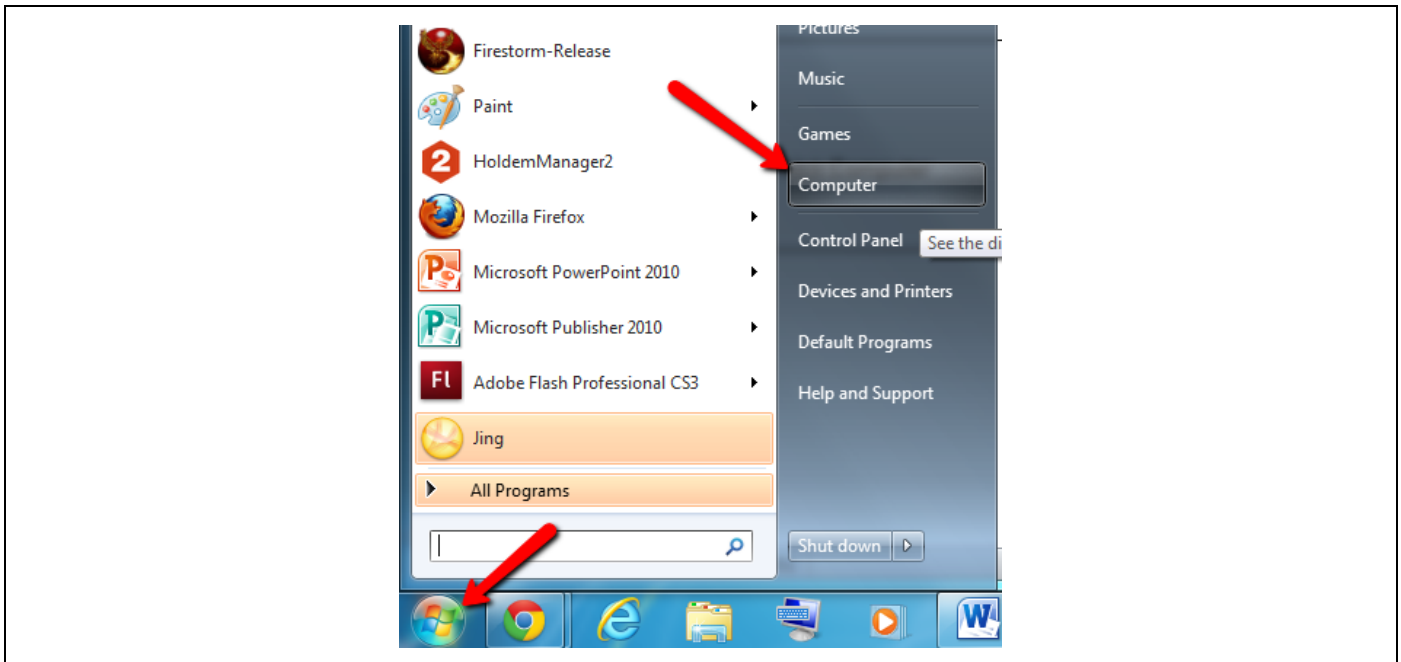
Firestorm-Release
Paint
HoldemManager2
Mozilla Firefox
Microsoft PowerPoint 2010
Microsoft Publisher 2010
Adobe Flash Professional CS3
Jing
All Programs

Pictures
Music
Games
Computer
Control Panel
See the di
Devices and Printers
Default Programs
Help and Support
Shut down